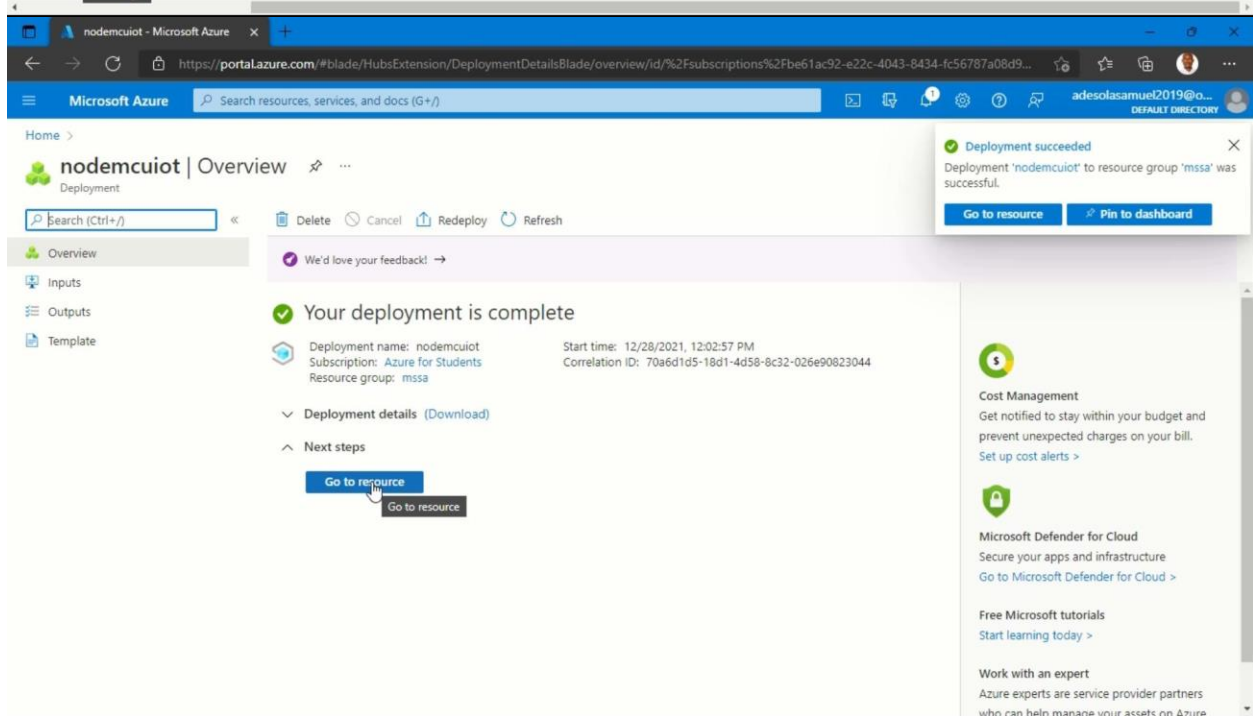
nodemcuiot - Microsoft Azure ×

https://portal.azure.com/#blade/HubsExtension/DeploymentDetailsBlade/overview/id/%2Fsubscriptions%2Fbe61ac92-e22c-4043-8434-fc56787a08d9...

Microsoft Azure

Search resources, services, and docs (G+/)

adesolasamuel2019@o...
DEFAULT DIRECTORY

Home >

nodemcuiot | Overview ...

Deployment

Search (Ctrl+/)

Overview

Inputs

Outputs

Template

Delete Cancel Redeploy Refresh

We'd love your feedback! →

Your deployment is complete

Deployment name: nodemcuiot
Subscription: Azure for Students
Resource group: mssa

Start time: 12/28/2021, 12:02:57 PM
Correlation ID: 70a6d1d5-18d1-4d58-8c32-026e90823044

Deployment details (Download)

Next steps

Go to resource

Go to resource

Deployment succeeded

Deployment 'nodemcuiot' to resource group 'mssa' was successful.

Go to resource

Pin to dashboard

Cost Management

Get notified to stay within your budget and prevent unexpected charges on your bill.

Set up cost alerts >

Microsoft Defender for Cloud

Secure your apps and infrastructure

Go to Microsoft Defender for Cloud >

Free Microsoft tutorials

Start learning today >

Work with an expert

Azure experts are service provider partners who can help manage your assets on Azure